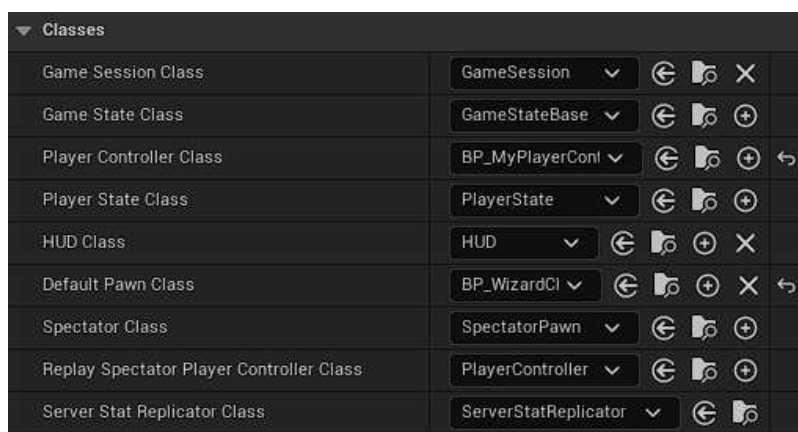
Classes

| | |
|---|---|
| Game Session Class | GameSession |
| Game State Class | GameStateBase |
| Player Controller Class | BP_MyPlayerCont |
| Player State Class | PlayerState |
| HUD Class | HUD |
| Default Pawn Class | BP_WizardCl |
| Spectator Class | SpectatorPawn |
| Replay Spectator Player Controller Class | PlayerController |
| Server Stat Replicator Class | ServerStatReplicator |